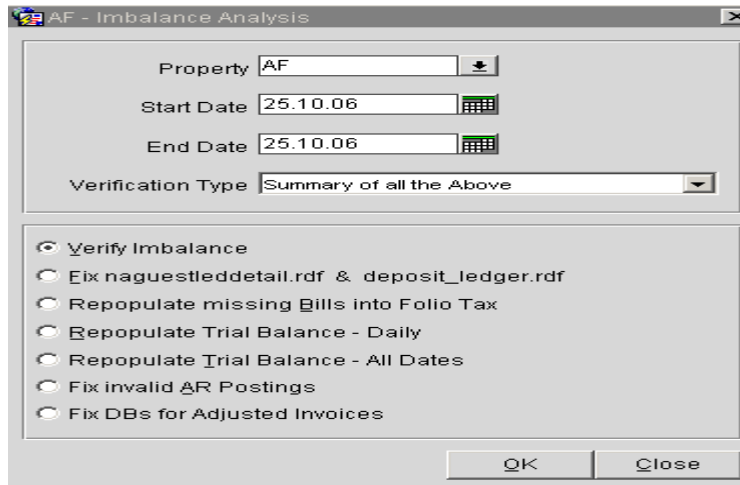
AF - Imbalance Analysis

Property AF

Start Date 25.10.06

End Date 25.10.06

Verification Type Summary of all the Above

Verify Imbalance

Fix naguestleddetail.rdf & deposit_ledger.rdf

Repopulate missing Bills into Folio Tax

Repopulate Trial Balance - Daily

Repopulate Trial Balance - All Dates

Fix invalid AR Postings

Fix DBs for Adjusted Invoices

OK

Close